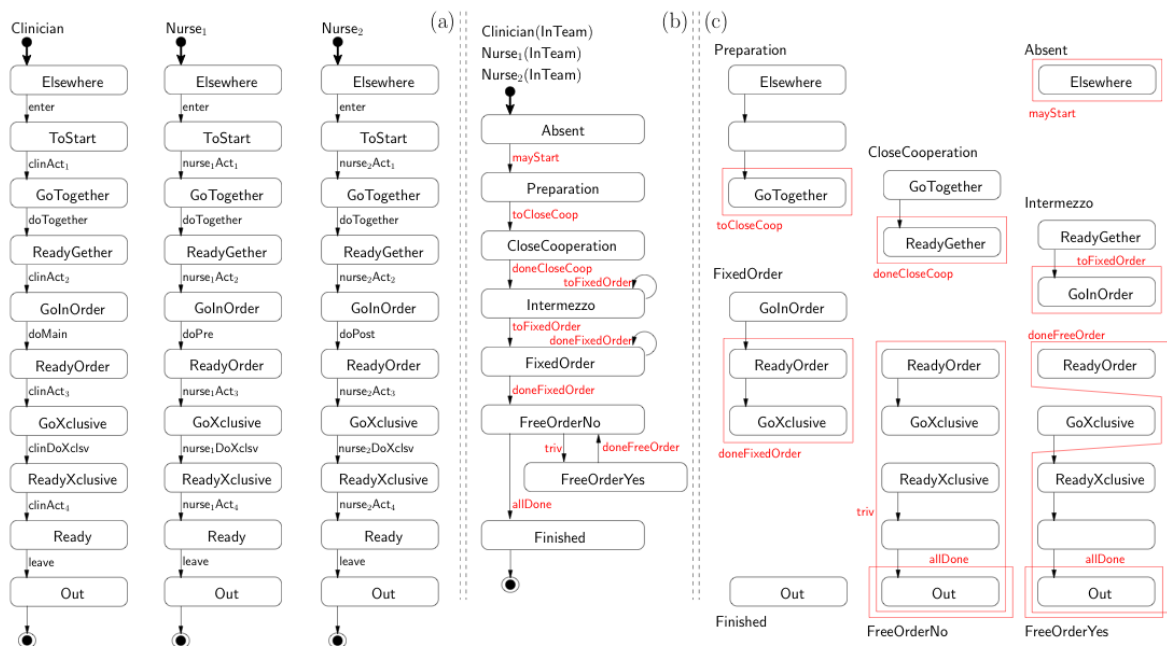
(a)

Clinician

Elsewhere
enter
ToStart
$clinAct_1$
GoTogether
doTogether
ReadyGether
$clinAct_2$
GoInOrder
doMain
ReadyOrder
$clinAct_3$
GoXclusive
clinDoXclsv
ReadyXclusive
$clinAct_4$
Ready
leave
Out

$Nurse_1$

Elsewhere
enter
ToStart
$nurse_1Act_1$
GoTogether
doTogether
ReadyGether
$nurse_1Act_2$
GoInOrder
doPre
ReadyOrder
$nurse_1Act_3$
GoXclusive
$nurse_1DoXclsv$
ReadyXclusive
$nurse_1Act_4$
Ready
leave
Out

$Nurse_2$

Elsewhere
enter
ToStart
$nurse_2Act_1$
GoTogether
doTogether
ReadyGether
$nurse_2Act_2$
GoInOrder
doPost
ReadyOrder
$nurse_2Act_3$
GoXclusive
$nurse_2DoXclsv$
ReadyXclusive
$nurse_2Act_4$
Ready
leave
Out

(b)

Clinician(InTeam)
$Nurse_1$(InTeam)
$Nurse_2$(InTeam)

Absent
mayStart
Preparation
toCloseCoop
CloseCooperation
doneCloseCoop
toFixedOrder
Intermezzo
toFixedOrder
doneFixedOrder
FixedOrder
doneFixedOrder
FreeOrderNo
triv
doneFreeOrder
FreeOrderYes
allDone
Finished

(c)

Preparation
Elsewhere
GoTogether
toCloseCoop

Absent
Elsewhere
mayStart

CloseCooperation
GoTogether
ReadyGether
doneCloseCoop

Intermezzo
ReadyGether
toFixedOrder
GoInOrder

FixedOrder
GoInOrder
ReadyOrder
GoXclusive
doneFixedOrder

doneFreeOrder

ReadyOrder
GoXclusive
ReadyXclusive
triv
allDone
Out
FreeOrderNo

ReadyOrder
GoXclusive
ReadyXclusive
allDone
Out
FreeOrderYes

Out
Finished